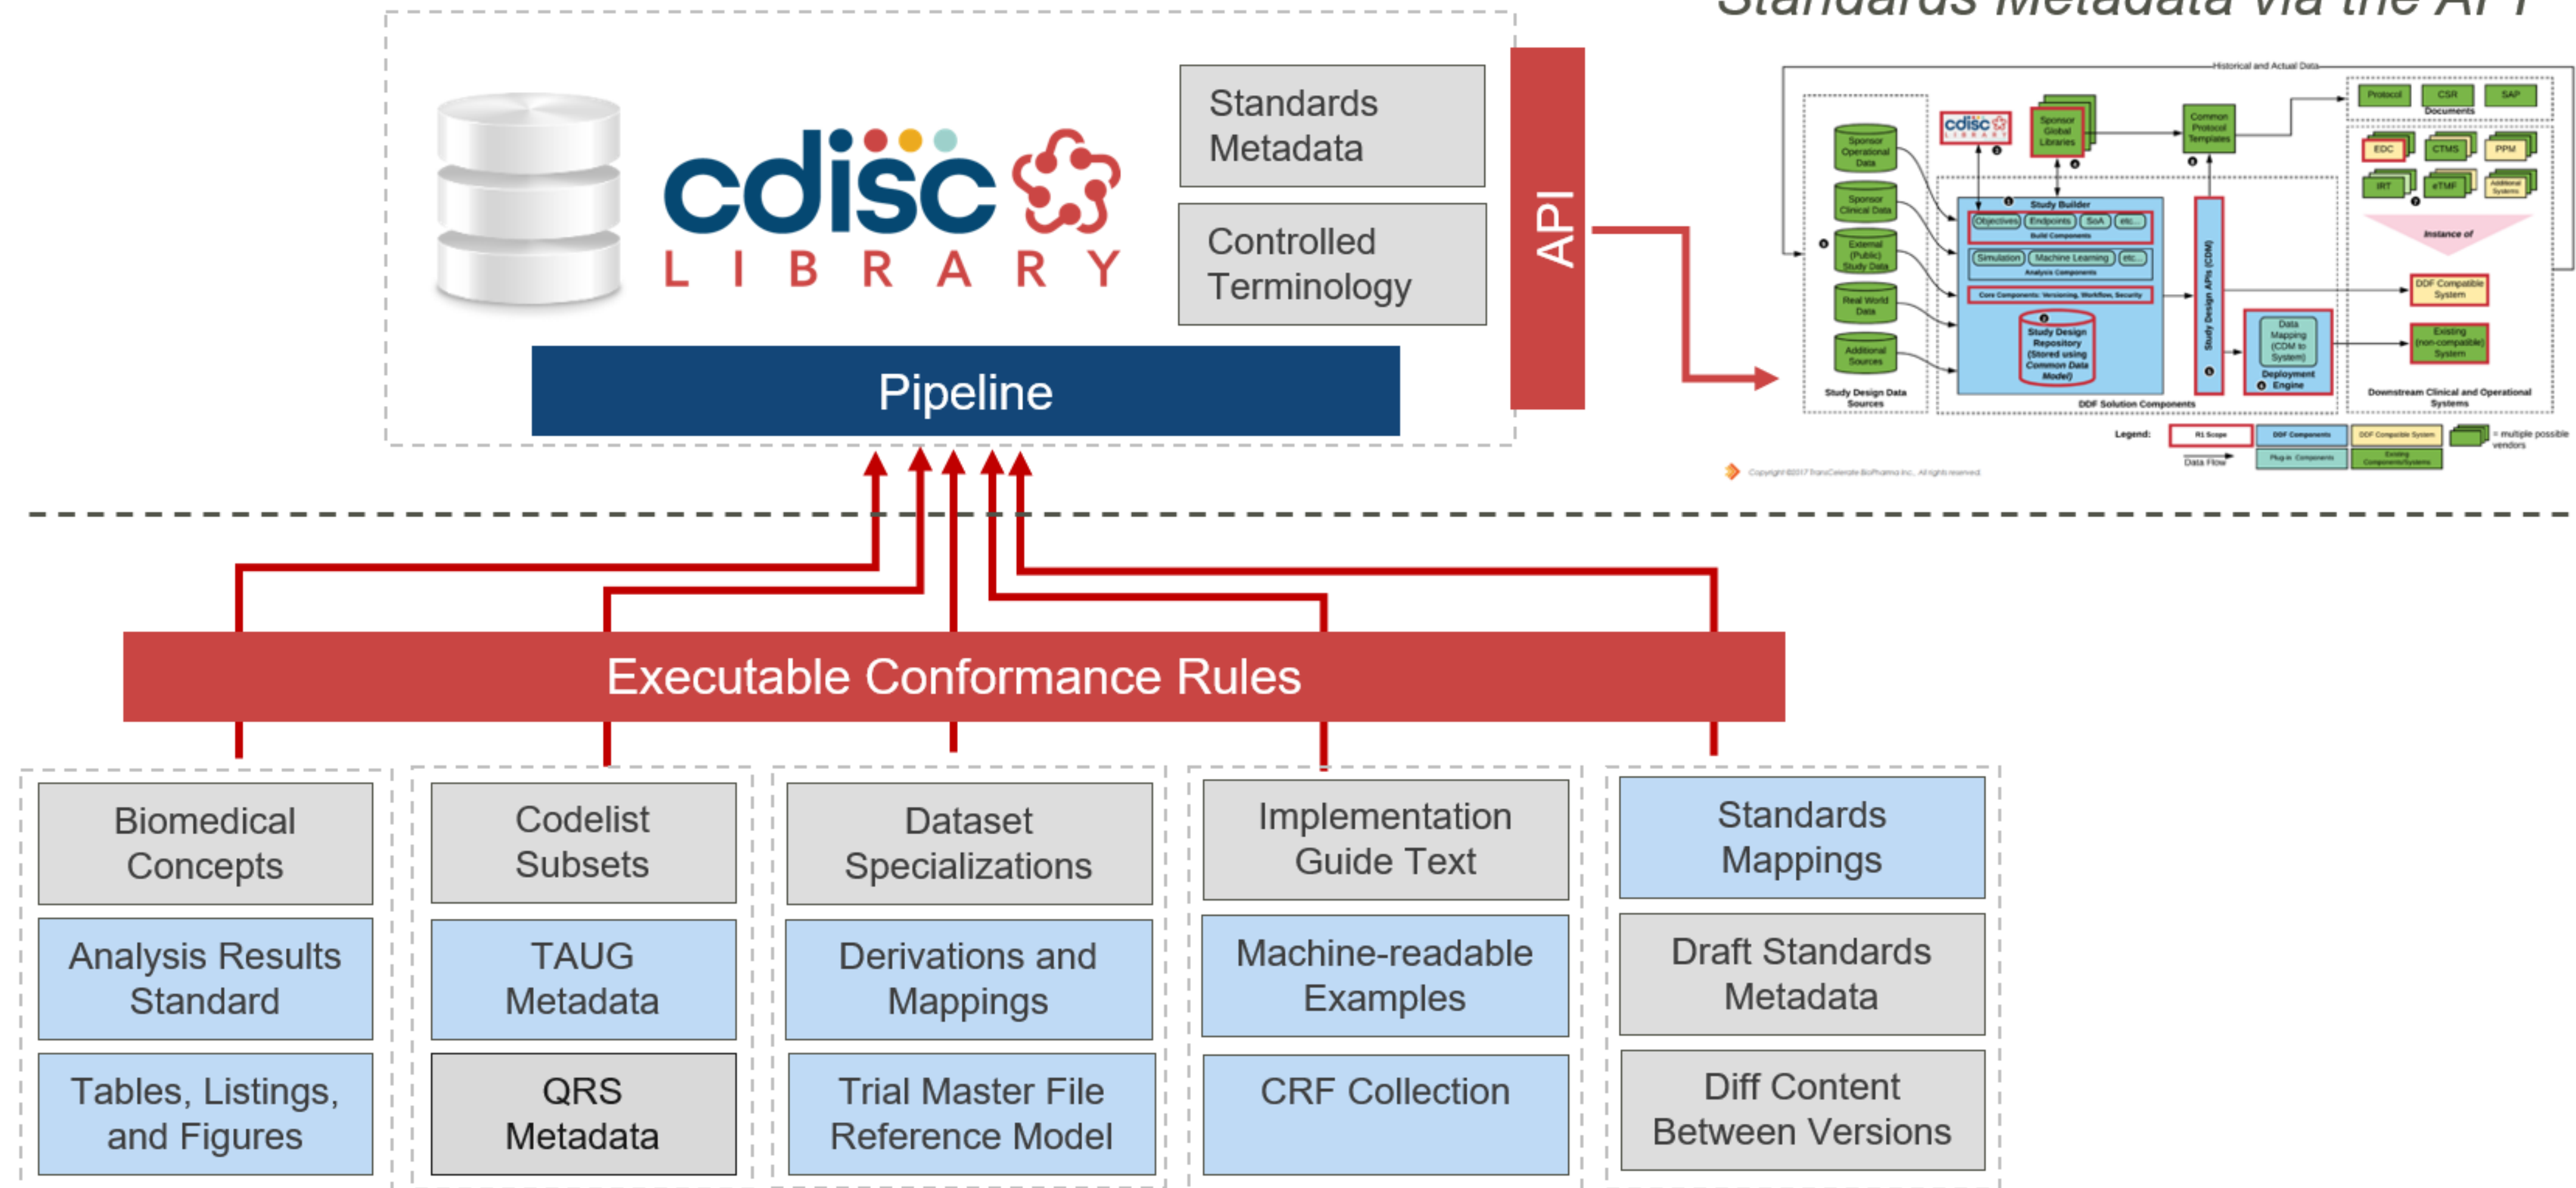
Standards Metadata via the API

cdisc LIBRARY

Standards Metadata

Controlled Terminology

API

Pipeline

Historical and Actual Data

Protocol CSR SAP

Documents

Sponsor Operational Data

Sponsor Clinical Data

External (Public) Study Data

Real World Data

Additional Sources

Study Design Data Sources

cdisc LIBRARY

Sponsor Global Libraries

Common Protocol Templates

Study Builder

Objectives Endpoints SoA etc...

Build Components

Simulation Machine Learning etc...

Analysis Components

Core Components: Versioning, Workflow, Security

Study Design Repository (Stored using Common Data Model)

Study Design APIs (CDM)

Data Mapping (CDM to System)

Deployment Engine

DDF Solution Components

EDC CTMS PPM

IRT eTMF Additional Systems

Instance of

DDF Compatible System

Existing (non-compatible) System

Downstream Clinical and Operational Systems

Legend: R1 Scope DDF Components DDF Compatible System = multiple possible vendors

Data Flow Plug-in Components Existing Components/Systems

Copyright ©2017 TransCelerate BioPharma Inc., All rights reserved

Executable Conformance Rules

Biomedical Concepts

Analysis Results Standard

Tables, Listings, and Figures

Codelist Subsets

TAUG Metadata

QRS Metadata

Dataset Specializations

Derivations and Mappings

Trial Master File Reference Model

Implementation Guide Text

Machine-readable Examples

CRF Collection

Standards Mappings

Draft Standards Metadata

Diff Content Between Versions